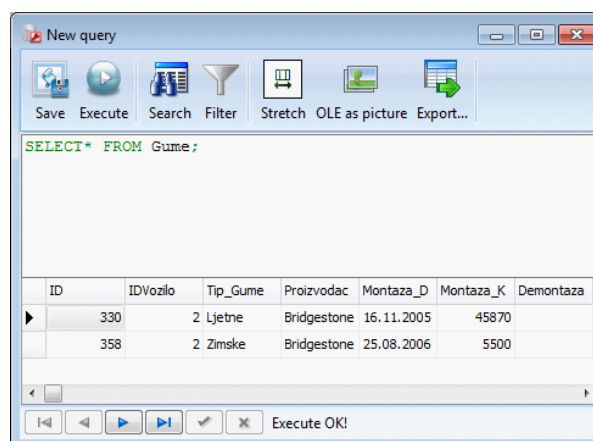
New query

Save Execute Search Filter Stretch OLE as picture Export...

SELECT* FROM Gume;

| ID | IDVozilo | Tip_Gume | Proizvodac | Montaza_D | Montaza_K | Demontaza |
|---|---|---|---|---|---|---|
| 330 | 2 | Ljetne | Bridgestone | 16.11.2005 | 45870 | |
| 358 | 2 | Zimske | Bridgestone | 25.08.2006 | 5500 | |

Execute OK!